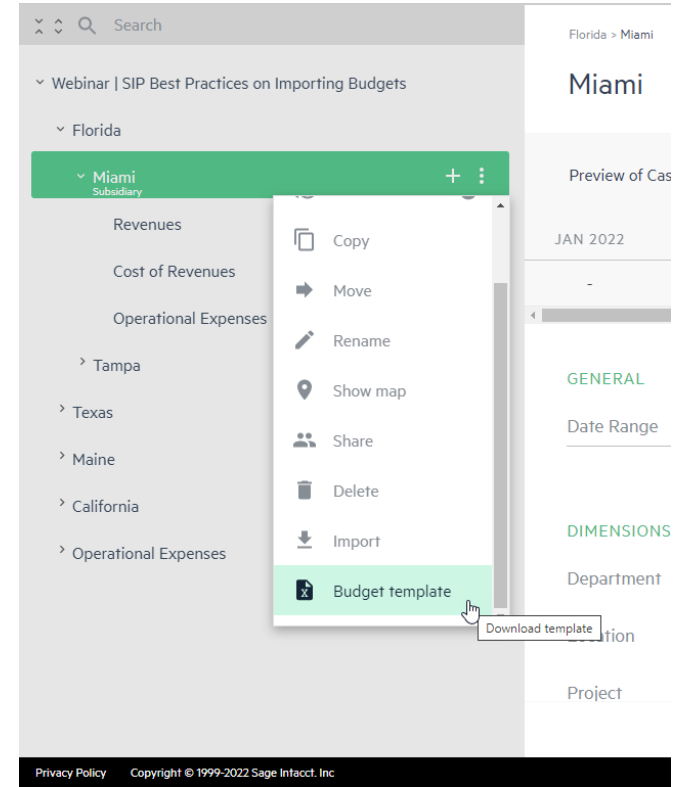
Search

Webinar | SIP Best Practices on Importing Budgets

Florida

Miami
Subsidiary

Revenues

Cost of Revenues

Operational Expenses

Tampa

Texas

Maine

California

Operational Expenses

Copy

Move

Rename

Show map

Share

Delete

Import

Budget template

Download template

Florida > Miami

Miami

Preview of Cas

JAN 2022

-

GENERAL

Date Range

DIMENSIONS

Department

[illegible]ation

Project

Privacy Policy Copyright © 1999-2022 Sage Intacct, Inc